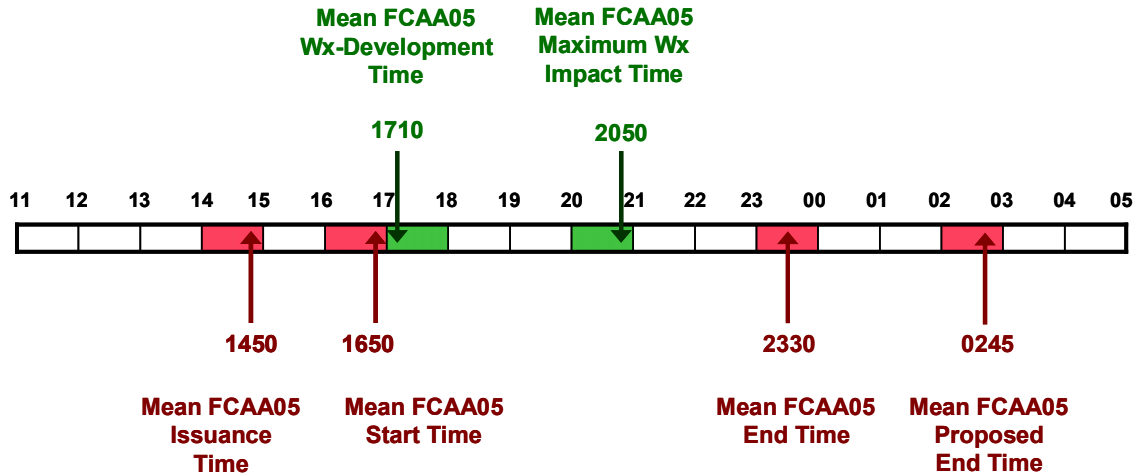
Mean FCAA05 Wx-Development Time

Mean FCAA05 Maximum Wx Impact Time

1710

2050

11 12 13 14 15 16 17 18 19 20 21 22 23 00 01 02 03 04 05

1450

1650

2330

0245

Mean FCAA05 Issuance Time

Mean FCAA05 Start Time

Mean FCAA05 End Time

Mean FCAA05 Proposed End Time